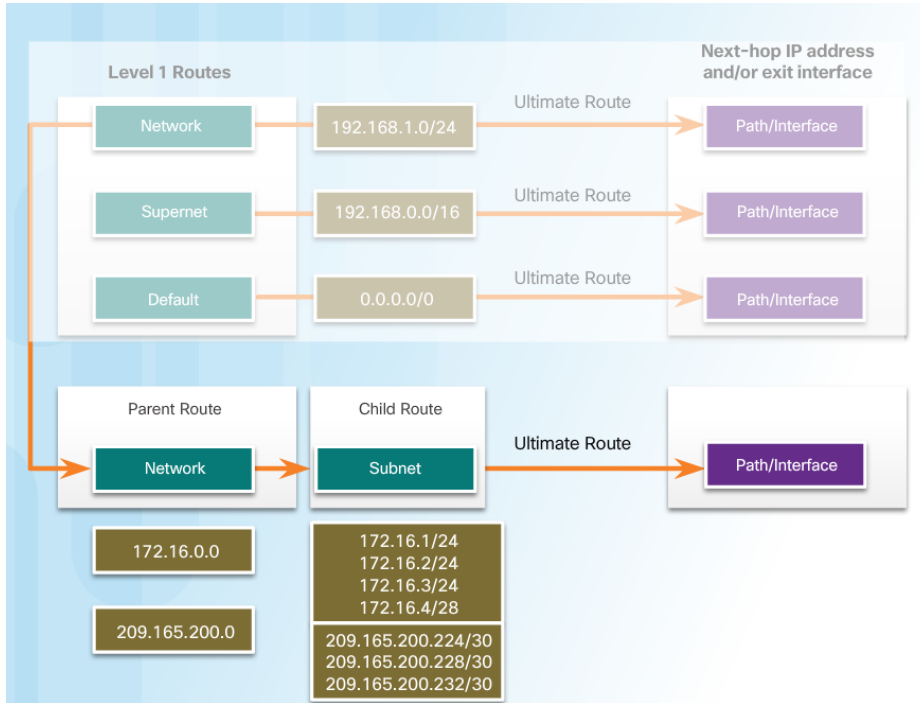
Level 1 Routes

Next-hop IP address and/or exit interface

Network

192.168.1.0/24

Ultimate Route

Path/Interface

Supernet

192.168.0.0/16

Ultimate Route

Path/Interface

Default

0.0.0.0/0

Ultimate Route

Path/Interface

Parent Route

Network

Child Route

Subnet

Ultimate Route

Path/Interface

172.16.0.0

209.165.200.0

172.16.1/24
172.16.2/24
172.16.3/24
172.16.4/28

209.165.200.224/30
209.165.200.228/30
209.165.200.232/30